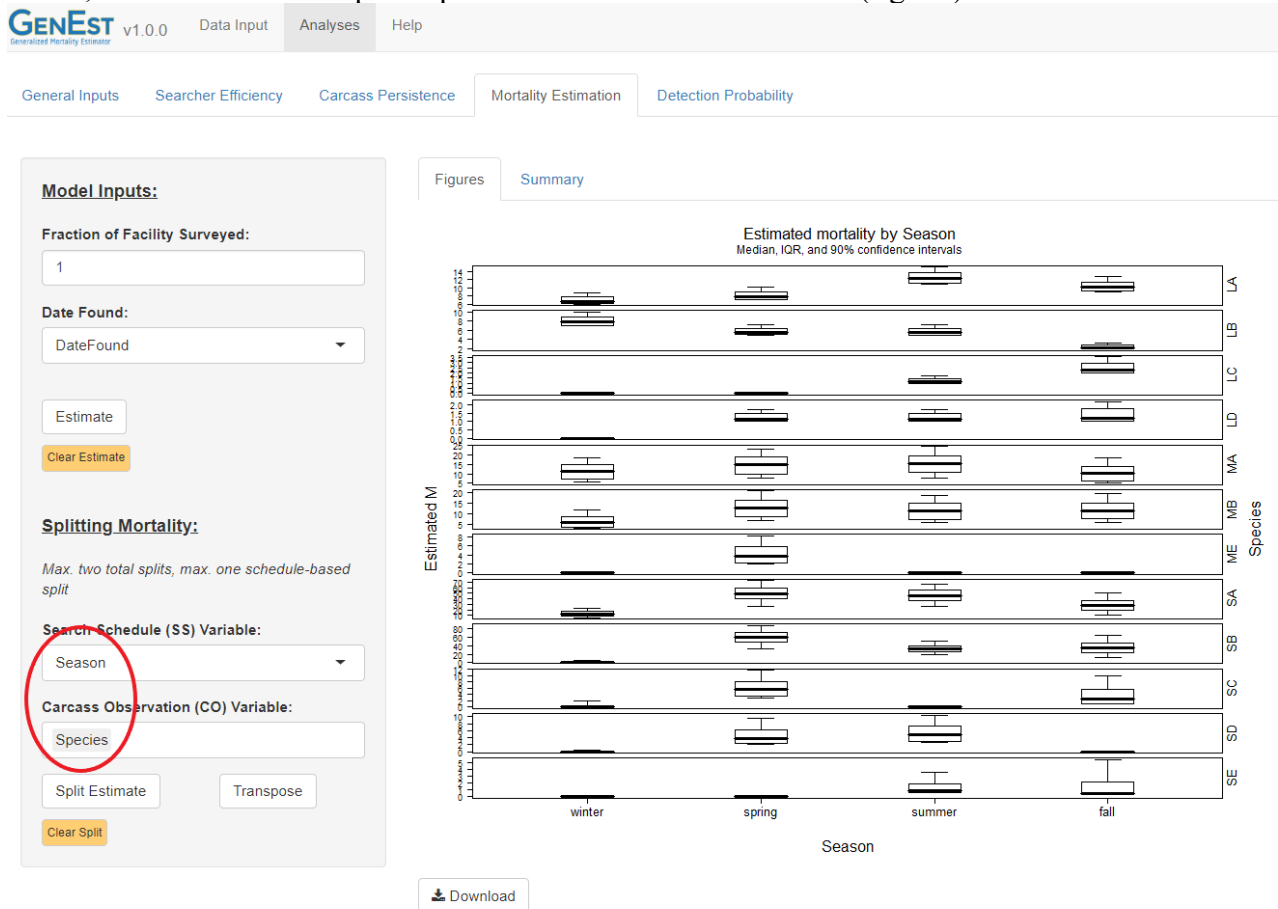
GenEst v1.0.0 Generalized Mortality Estimator
Data Input Analyses Help

General Inputs Searcher Efficiency Carcass Persistence Mortality Estimation Detection Probability

Model Inputs:

Fraction of Facility Surveyed:
1

Date Found:
DateFound

Estimate
Clear Estimate

Splitting Mortality:

Max. two total splits, max. one schedule-based split

Search Schedule (SS) Variable:
Season

Carcass Observation (CO) Variable:
Species

Split Estimate Transpose
Clear Split

Figures Summary

Estimated mortality by Season
Median, IQR, and 90% confidence intervals

Estimated M

LA
LB
LC
LD
MA
MB
ME
SA
SB
SC
SD
SE

Species

winter spring summer fall

Season

Download